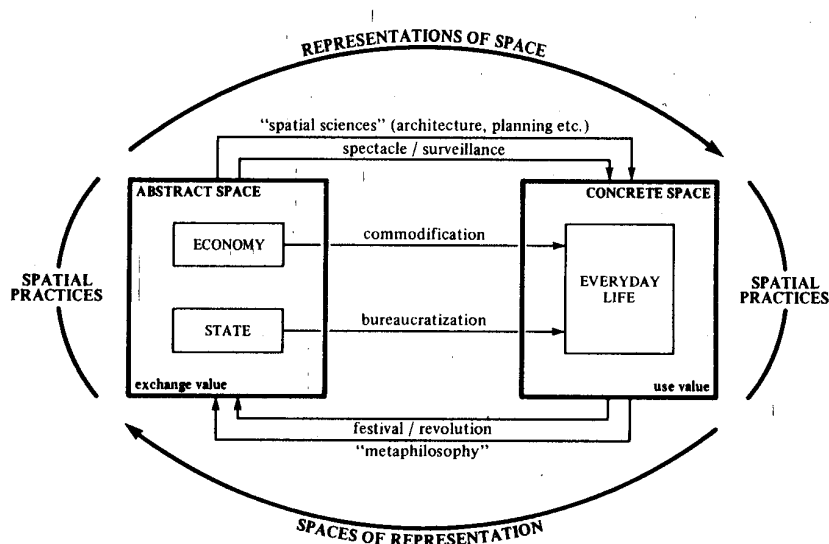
REPRESENTATIONS OF SPACE

"spatial sciences" (architecture, planning etc.)

spectacle / surveillance

ABSTRACT SPACE

ECONOMY

STATE

exchange value

commodification

bureaucratization

CONCRETE SPACE

EVERYDAY LIFE

use value

SPATIAL PRACTICES

SPATIAL PRACTICES

festival / revolution

"metaphilosophy"

SPACES OF REPRESENTATION